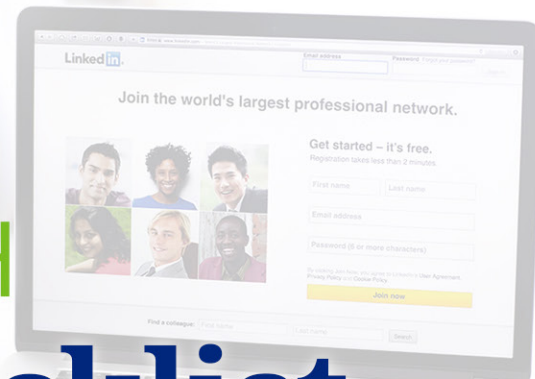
Linked in.

Email address

Password Forgot your password?

Join the world's largest professional network.

Get started – it's free.

Registration takes less than 2 minutes.

First name

Last name

Email address

Password (6 or more characters)

By clicking Join Now, you agree to LinkedIn's User Agreement, Privacy Policy and Cookie Policy.

Join now

Find a colleague: First name

Last name

Search

cklist